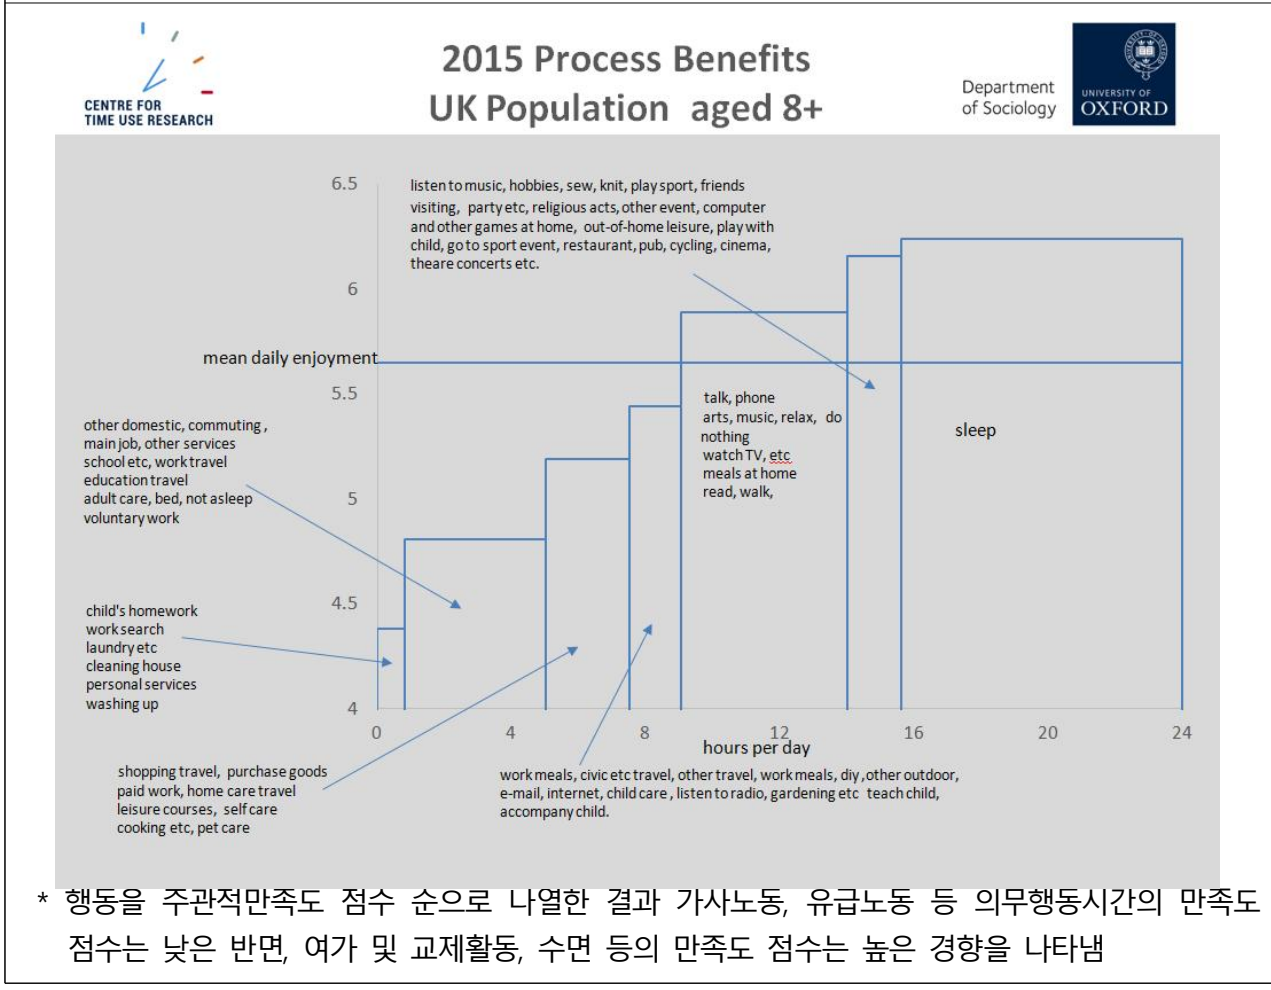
CENTRE FOR TIME USE RESEARCH

2015 Process Benefits
UK Population aged 8+

Department of Sociology

UNIVERSITY OF OXFORD

6.5
6
5.5
5
4.5
4

listen to music, hobbies, sew, knit, play sport, friends visiting, party etc, religious acts, other event, computer and other games at home, out-of-home leisure, play with child, go to sport event, restaurant, pub, cycling, cinema, theare concerts etc.

mean daily enjoyment

other domestic, commuting, main job, other services school etc, work travel education travel adult care, bed, not asleep voluntary work

talk, phone arts, music, relax, do nothing watch TV, etc meals at home read, walk,

sleep

child's homework work search laundry etc cleaning house personal services washing up

0 4 8 12 16 20 24
hours per day

shopping travel, purchase goods paid work, home care travel leisure courses, self care cooking etc, pet care

work meals, civic etc travel, other travel, work meals, diy, other outdoor, e-mail, internet, child care, listen to radio, gardening etc teach child, accompany child.

* 행동을 주관적만족도 점수 순으로 나열한 결과 가사노동, 유급노동 등 의무행동시간의 만족도 점수는 낮은 반면, 여가 및 교제활동, 수면 등의 만족도 점수는 높은 경향을 나타냄